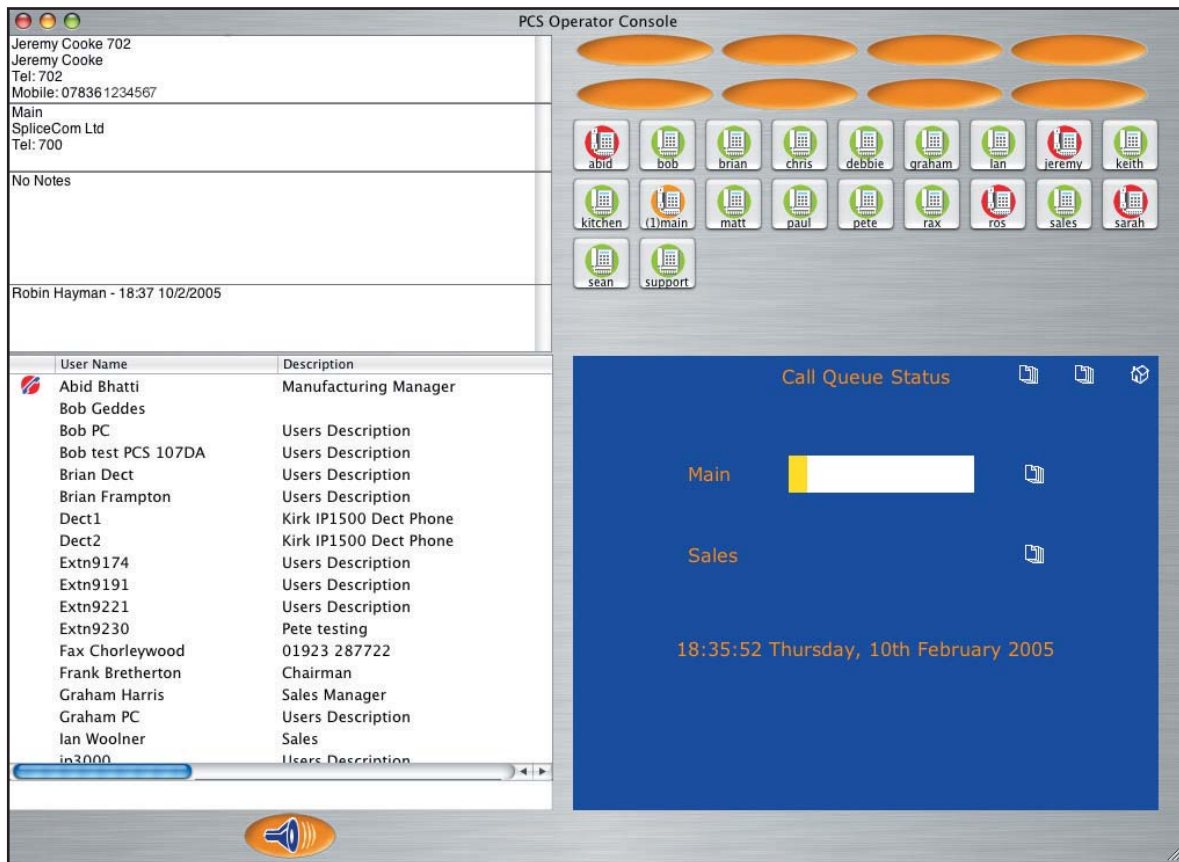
PCS Operator Console

Jeremy Cooke 702
Jeremy Cooke
Tel: 702
Mobile: 07836 1234567

Main
SpliceCom Ltd
Tel: 700

No Notes

Robin Hayman - 18:37 10/2/2005

abid bob brian chris debbie graham Ian jeremy keith
kitchen (1)main matt paul pete rax ros sales sarah
sean support

| User Name | Description |
|---|---|
| Abid Bhatti | Manufacturing Manager |
| Bob Geddes | |
| Bob PC | Users Description |
| Bob test PCS 107DA | Users Description |
| Brian Dect | Users Description |
| Brian Frampton | Users Description |
| Dect1 | Kirk IP1500 Dect Phone |
| Dect2 | Kirk IP1500 Dect Phone |
| Extn9174 | Users Description |
| Extn9191 | Users Description |
| Extn9221 | Users Description |
| Extn9230 | Pete testing |
| Fax Chorleywood | 01923 287722 |
| Frank Bretherton | Chairman |
| Graham Harris | Sales Manager |
| Graham PC | Users Description |
| Ian Woolner | Sales |
| ip3000 | Users Description |

Call Queue Status

Main

Sales

18:35:52 Thursday, 10th February 2005